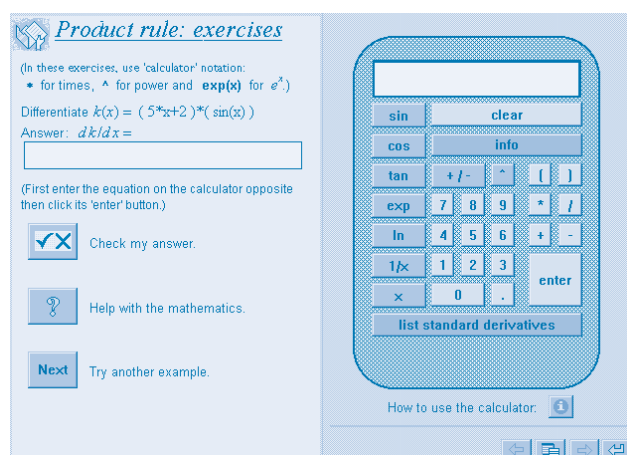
Product rule: exercises

(In these exercises, use 'calculator' notation:
* for times, ^ for power and **exp(x)** for $e^x$.)

Differentiate $k(x) = ( 5*x+2 )*( \sin(x) )$

Answer: $dk/dx =$

(First enter the equation on the calculator opposite then click its 'enter' button.)

Check my answer.

Help with the mathematics.

Next Try another example.

sin
clear
cos
info
tan
+ / -
^
(
)
exp
7
8
9
*
/
ln
4
5
6
+
-
1/x
1
2
3
enter
x
0
.
list standard derivatives

How to use the calculator: